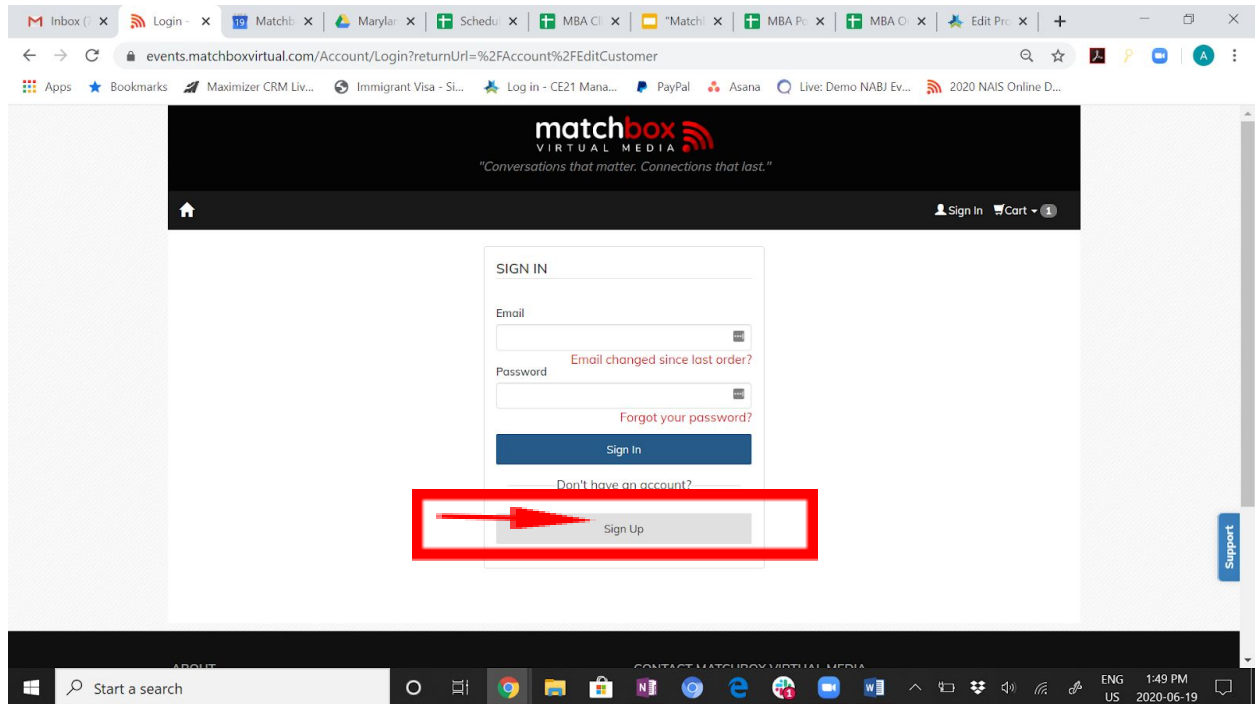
Inbox (
Login -
Matchb
Marylar
Schedul
MBA Cl
"Match
MBA Pc
MBA O
Edit Pro

events.matchboxvirtual.com/Account/Login?returnUrl=%2FAccount%2FEditCustomer

Apps
Bookmarks
Maximizer CRM Liv...
Immigrant Visa - Si...
Log in - CE21 Mana...
PayPal
Asana
Live: Demo NABJ Ev...
2020 NAIS Online D...

matchbox
VIRTUAL MEDIA
"Conversations that matter. Connections that last."

Sign In
Cart 1

SIGN IN

Email

Email changed since last order?

Password

Forgot your password?

Sign In

Don't have an account?

Sign Up

Support

ABOUT
CONTACT MATCHBOX VIRTUAL MEDIA

Start a search

ENG
US
1:49 PM
2020-06-19